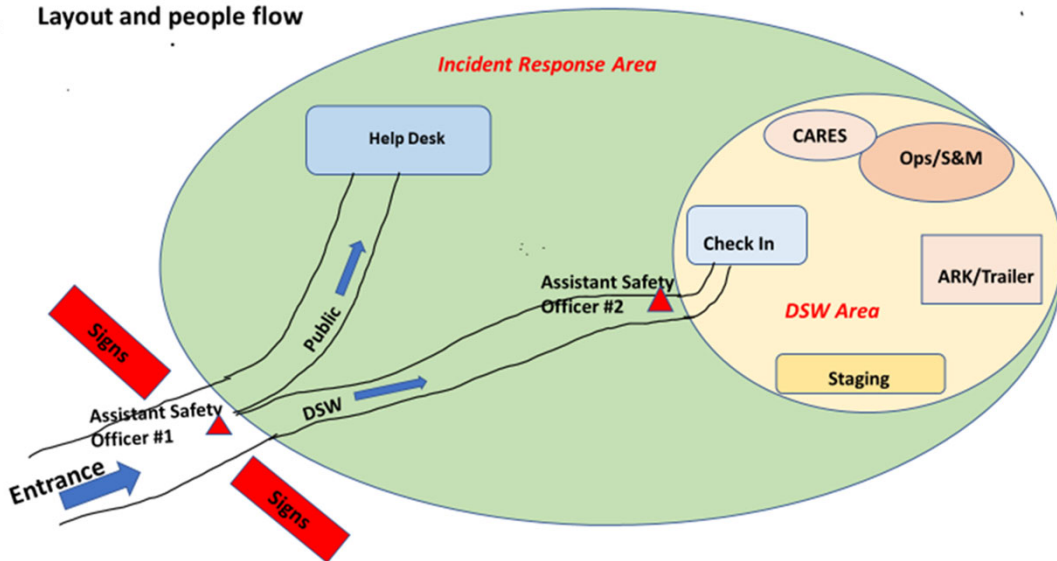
Layout and people flow

Incident Response Area

Help Desk

CARES

Ops/S&M

Check In

ARK/Trailer

Assistant Safety Officer #2

DSW Area

Staging

Signs

Public

DSW

Assistant Safety Officer #1

Entrance

Signs